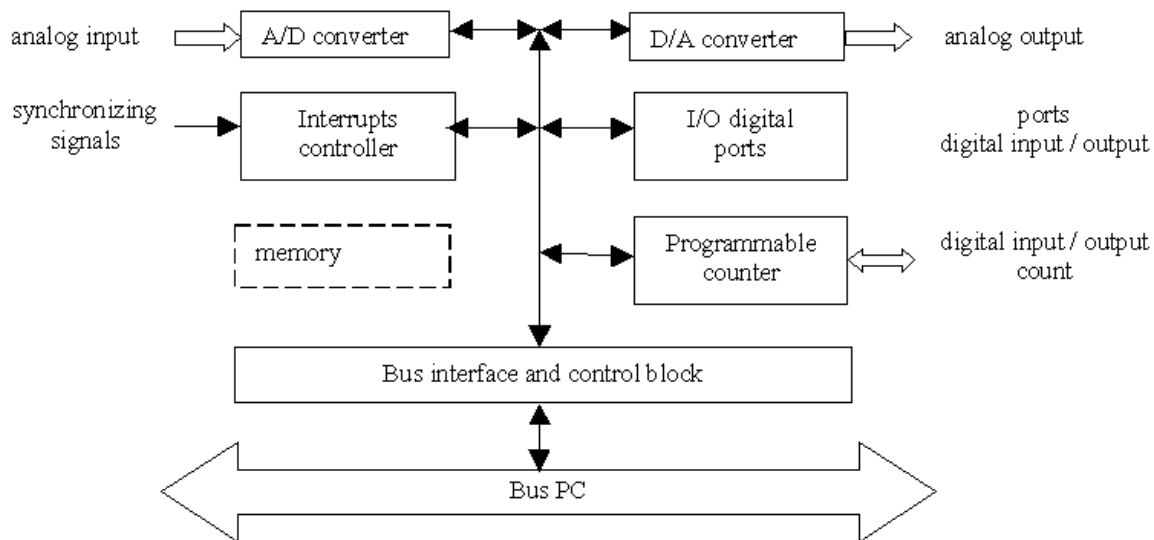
analog input
A/D converter
D/A converter
analog output
synchronizing signals
Interrupts controller
I/O digital ports
ports digital input / output
memory
Programmable counter
digital input / output count
Bus interface and control block
Bus PC